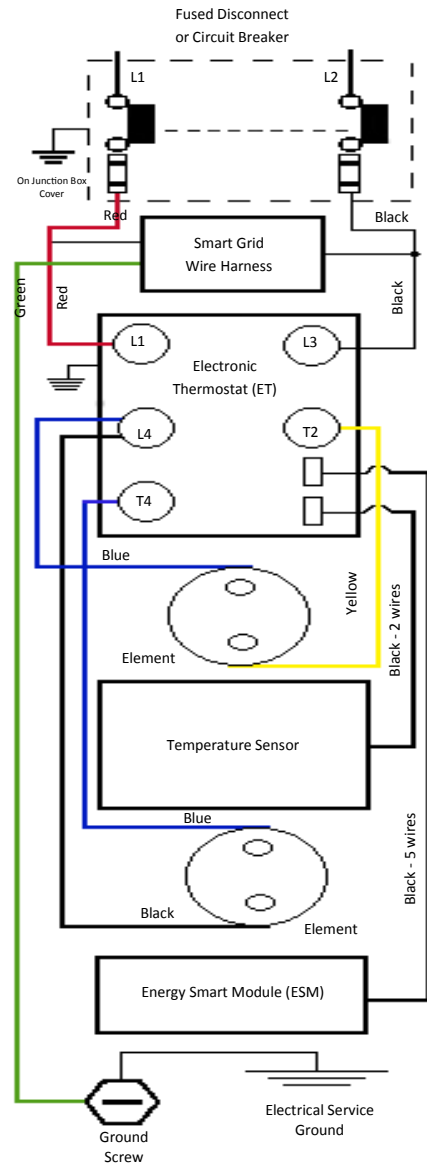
Fused Disconnect or Circuit Breaker

L1

L2

On Junction Box Cover

Red

Black

Smart Grid Wire Harness

Green

Red

Black

L1

L3

Electronic Thermostat (ET)

L4

T2

T4

Blue

Yellow

Black - 2 wires

Element

Temperature Sensor

Blue

Black - 5 wires

Black

Element

Energy Smart Module (ESM)

Electrical Service Ground

Ground Screw